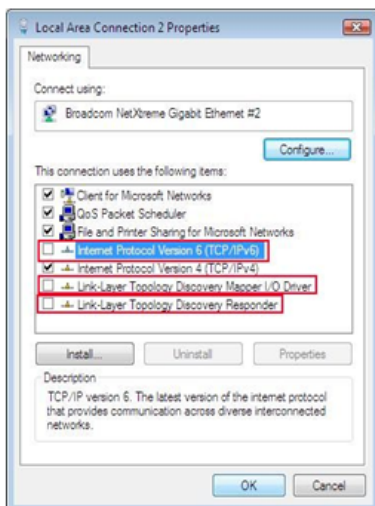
Local Area Connection 2 Properties

Networking

Connect using:

Broadcom NetXtreme Gigabit Ethernet #2

Configure...

This connection uses the following items:

Client for Microsoft Networks
QoS Packet Scheduler
File and Printer Sharing for Microsoft Networks
Internet Protocol Version 6 (TCP/IPv6)
Internet Protocol Version 4 (TCP/IPv4)
Link-Layer Topology Discovery Mapper I/O Driver
Link-Layer Topology Discovery Responder

Install... Uninstall Properties

Description
TCP/IP version 6. The latest version of the internet protocol that provides communication across diverse interconnected networks.

OK Cancel